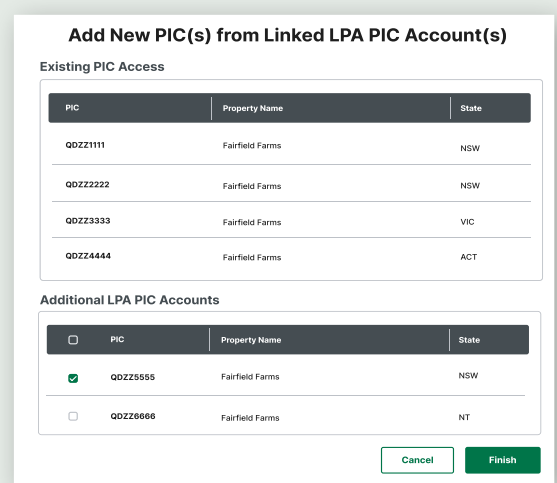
Add New PIC(s) from Linked LPA PIC Account(s)

Existing PIC Access

| PIC | Property Name | State |
|---|---|---|
| QDZZ1111 | Fairfield Farms | NSW |
| QDZZ2222 | Fairfield Farms | NSW |
| QDZZ3333 | Fairfield Farms | VIC |
| QDZZ4444 | Fairfield Farms | ACT |

Additional LPA PIC Accounts

| | PIC | Property Name | State |
|---|---|---|---|
| ☑ | QDZZ5555 | Fairfield Farms | NSW |
| ☐ | QDZZ6666 | Fairfield Farms | NT |

Cancel Finish